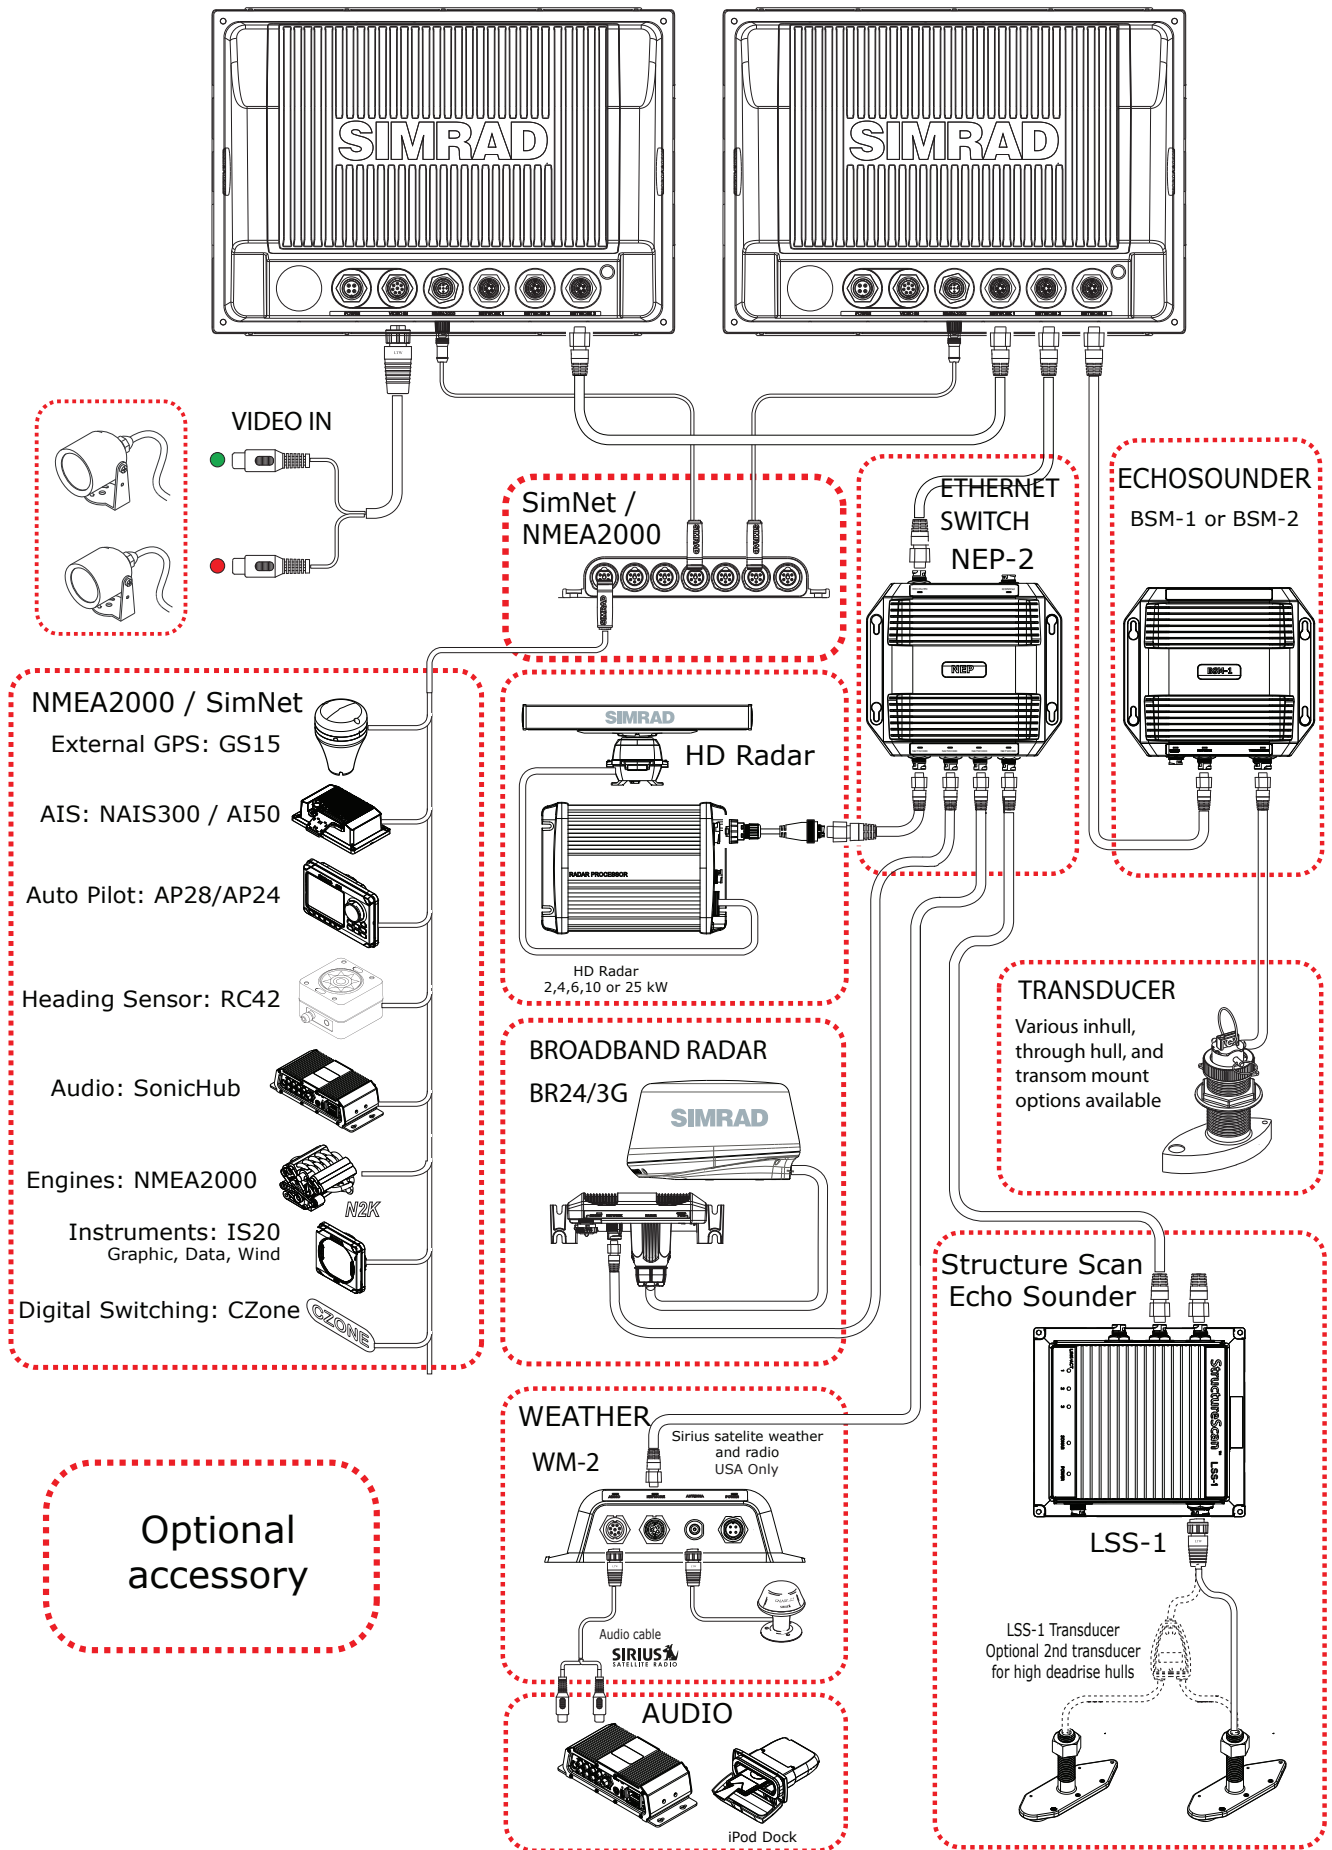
SIMRAD

SIMRAD

VIDEO IN

SimNet / NMEA2000

ETHERNET SWITCH

NEP-2

NEP

ECHOSOUNDER

BSM-1 or BSM-2

BSM-1

NMEA2000 / SimNet

External GPS: GS15

AIS: NAIS300 / AI50

Auto Pilot: AP28/AP24

Heading Sensor: RC42

Audio: SonicHub

Engines: NMEA2000

N2K

Instruments: IS20

Graphic, Data, Wind

Digital Switching: CZone

CZONE

SIMRAD

HD Radar

RADAR PROCESSOR

HD Radar
2,4,6,10 or 25 kW

BROADBAND RADAR

BR24/3G

SIMRAD

TRANSDUCER

Various inhull, through hull, and transom mount options available

Structure Scan Echo Sounder

StructureScan LSS-1

LSS-1

LSS-1 Transducer
Optional 2nd transducer
for high deadrise hulls

WEATHER

WM-2

Sirius satelite weather and radio
USA Only

Audio cable

SIRIUS
SATELLITE RADIO

AUDIO

iPod Dock

Optional accessory